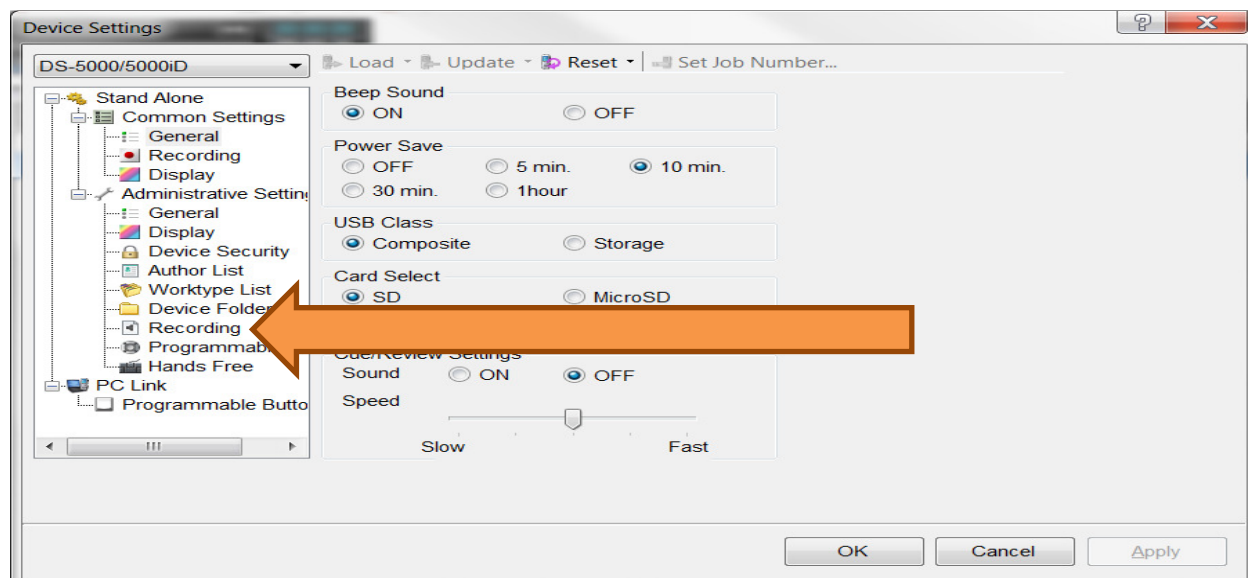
Device Settings

DS-5000/5000iD

Load Update Reset Set Job Number...

Stand Alone
Common Settings
General
Recording
Display
Administrative Settin
General
Display
Device Security
Author List
Worktype List
Device Folde
Recording
Programmab
Hands Free
PC Link
Programmable Butto

Beep Sound
ON OFF

Power Save
OFF 5 min. 10 min.
30 min. 1hour

USB Class
Composite Storage

Card Select
SD MicroSD

Cue/Review Settings
Sound ON OFF
Speed
Slow Fast

OK Cancel Apply